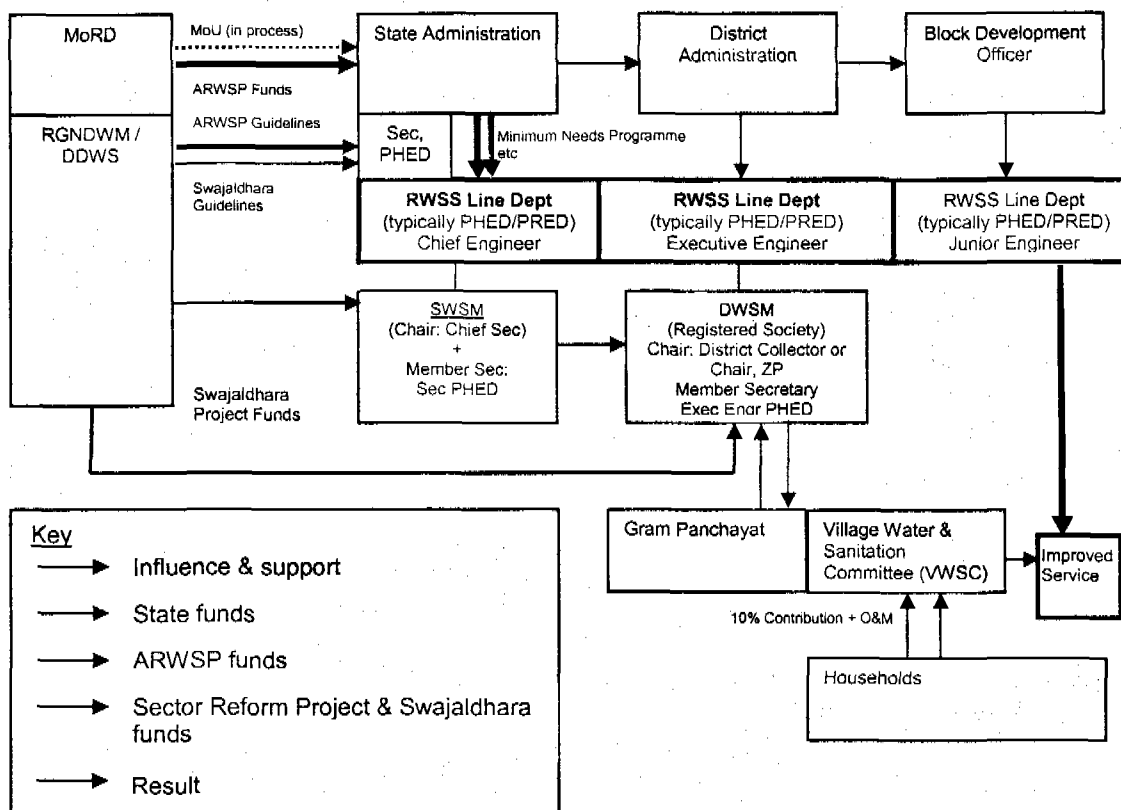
MoRD

MoU (in process)

ARWSP Funds

ARWSP Guidelines

RGNDWM / DDWS

Swajaldhara Guidelines

State Administration

Sec, PHED

Minimum Needs Programme etc

District Administration

Block Development Officer

**RWSS Line Dept** (typically PHED/PRED) Chief Engineer

**RWSS Line Dept** (typically PHED/PRED) Executive Engineer

RWSS Line Dept (typically PHED/PRED) Junior Engineer

SWSM (Chair: Chief Sec) + Member Sec: Sec PHED

DWSM (Registered Society) Chair: District Collector or Chair, ZP Member Secretary Exec Engr PHED

Swajaldhara Project Funds

Gram Panchayat

Village Water & Sanitation Committee (VWSC)

Improved Service

10% Contribution + O&M

Households

Key

Influence & support

State funds

ARWSP funds

Sector Reform Project & Swajaldhara funds

Result